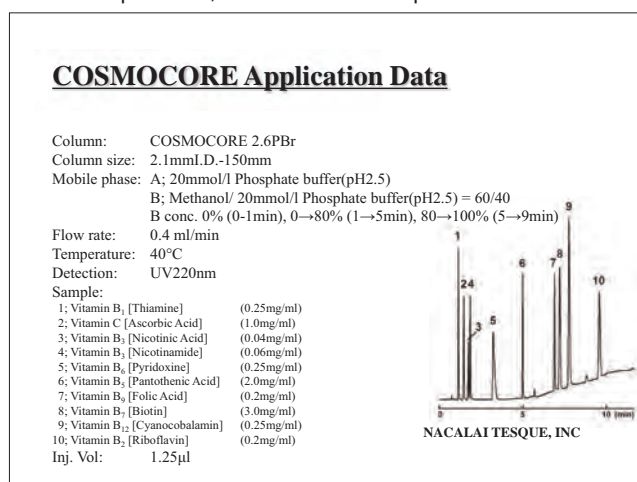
COSMOCORE Application Data

Column: COSMOCORE 2.6PBr
Column size: 2.1mmI.D.-150mm
Mobile phase: A; 20mmol/l Phosphate buffer(pH2.5)
B; Methanol/ 20mmol/l Phosphate buffer(pH2.5) = 60/40
B conc. 0% (0-1min), 0→80% (1→5min), 80→100% (5→9min)
Flow rate: 0.4 ml/min
Temperature: 40°C
Detection: UV220nm
Sample:
1; Vitamin $B_1$ [Thiamine] (0.25mg/ml)
2; Vitamin C [Ascorbic Acid] (1.0mg/ml)
3; Vitamin $B_3$ [Nicotinic Acid] (0.04mg/ml)
4; Vitamin $B_3$ [Nicotinamide] (0.06mg/ml)
5; Vitamin $B_6$ [Pyridoxine] (0.25mg/ml)
6; Vitamin $B_5$ [Pantothenic Acid] (2.0mg/ml)
7; Vitamin $B_9$ [Folic Acid] (0.2mg/ml)
8; Vitamin $B_7$ [Biotin] (3.0mg/ml)
9; Vitamin $B_{12}$ [Cyanocobalamin] (0.25mg/ml)
10; Vitamin $B_2$ [Riboflavin] (0.2mg/ml)
Inj. Vol: 1.25μl

1
24
3
5
6
7
8
9
10
0
5
10 (min)

NACALAI TESQUE, INC